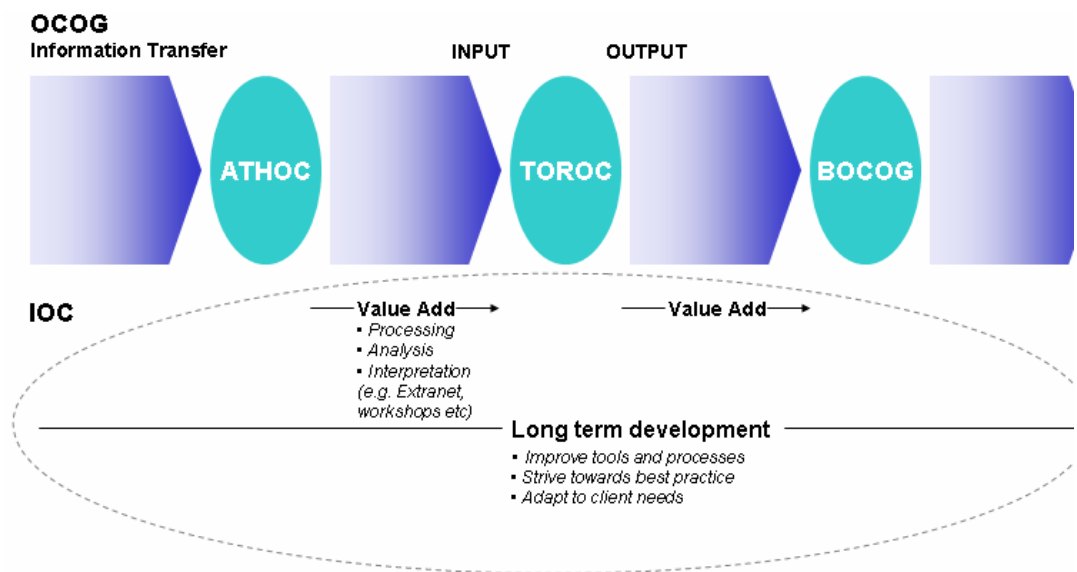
OCOG
Information Transfer

INPUT OUTPUT

ATHOC

TOROC

BOCOG

IOC

Value Add
▪ Processing
▪ Analysis
▪ Interpretation (e.g. Extranet, workshops etc)

Value Add

Long term development
▪ Improve tools and processes
▪ Strive towards best practice
▪ Adapt to client needs